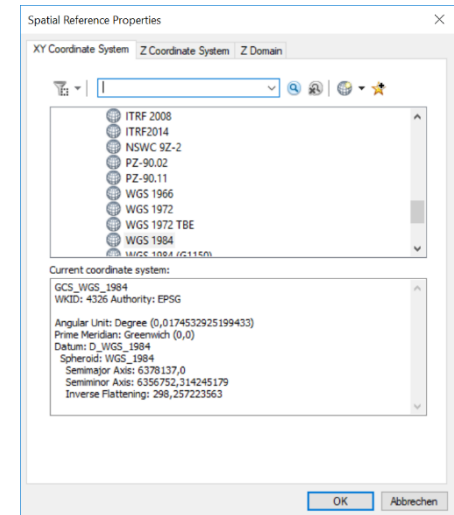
Spatial Reference Properties

XY Coordinate System | Z Coordinate System | Z Domain

ITRF 2008
ITRF2014
NSWC 9Z-2
PZ-90.02
PZ-90.11
WGS 1966
WGS 1972
WGS 1972 TBE
WGS 1984
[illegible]

Current coordinate system:

GCS_WGS_1984
WKID: 4326 Authority: EPSG

Angular Unit: Degree (0,0174532925199433)
Prime Meridian: Greenwich (0,0)
Datum: D_WGS_1984
Spheroid: WGS_1984
Semimajor Axis: 6378137,0
Semiminor Axis: 6356752,314245179
Inverse Flattening: 298,257223563

OK | Abbrechen